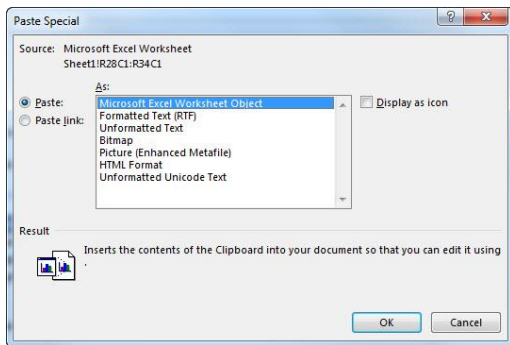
Paste Special

Source: Microsoft Excel Worksheet
Sheet1!R28C1:R34C1

As:

Paste:
Paste link:

Microsoft Excel Worksheet Object
Formatted Text (RTF)
Unformatted Text
Bitmap
Picture (Enhanced Metafile)
HTML Format
Unformatted Unicode Text

Display as icon

Result

Inserts the contents of the Clipboard into your document so that you can edit it using .

OK
Cancel